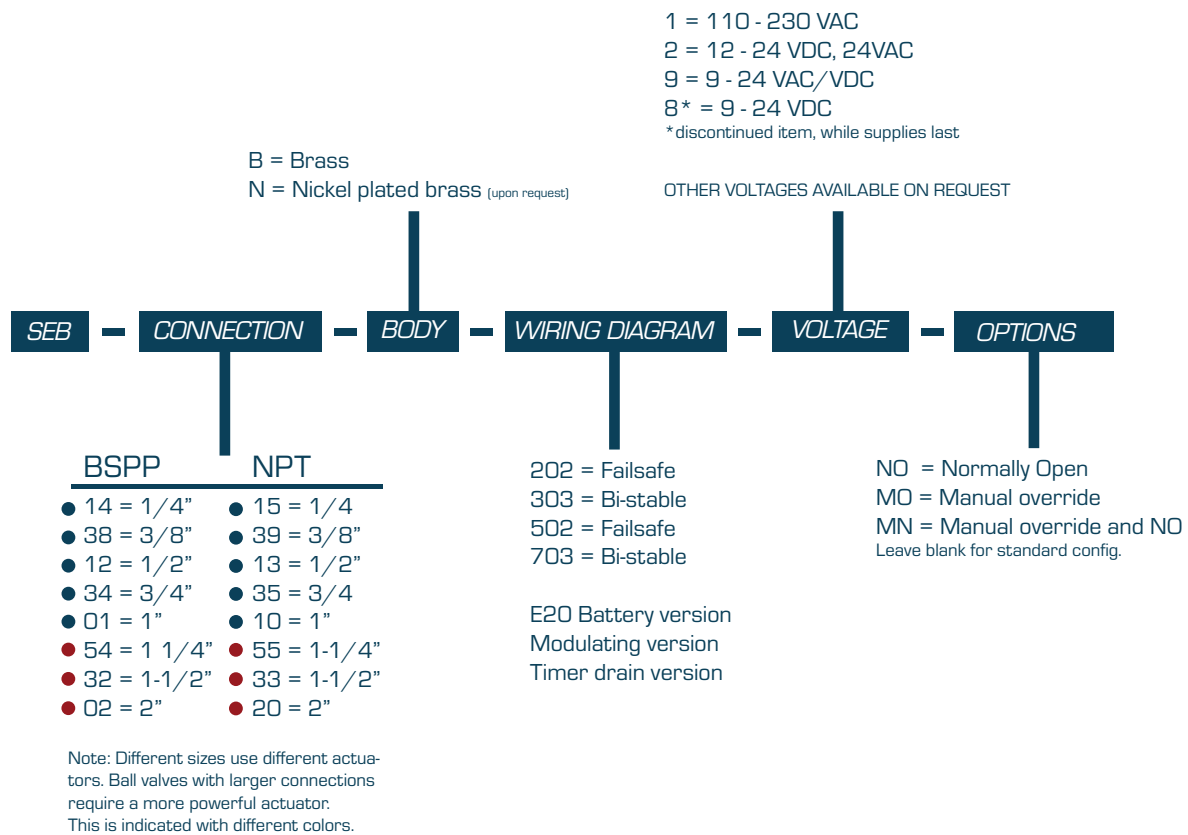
1 = 110 - 230 VAC
2 = 12 - 24 VDC, 24VAC
9 = 9 - 24 VAC/VDC
8* = 9 - 24 VDC
*discontinued item, while supplies last

B = Brass
N = Nickel plated brass (upon request)

OTHER VOLTAGES AVAILABLE ON REQUEST

SEB - CONNECTION - BODY - WIRING DIAGRAM - VOLTAGE - OPTIONS

| BSPP | NPT |
|---|---|
| 14 = 1/4" | 15 = 1/4 |
| 38 = 3/8" | 39 = 3/8" |
| 12 = 1/2" | 13 = 1/2" |
| 34 = 3/4" | 35 = 3/4 |
| 01 = 1" | 10 = 1" |
| 54 = 1 1/4" | 55 = 1-1/4" |
| 32 = 1-1/2" | 33 = 1-1/2" |
| 02 = 2" | 20 = 2" |

Note: Different sizes use different actuators. Ball valves with larger connections require a more powerful actuator. This is indicated with different colors.

202 = Failsafe
303 = Bi-stable
502 = Failsafe
703 = Bi-stable

E20 Battery version
Modulating version
Timer drain version

NO = Normally Open
MO = Manual override
MN = Manual override and NO
Leave blank for standard config.